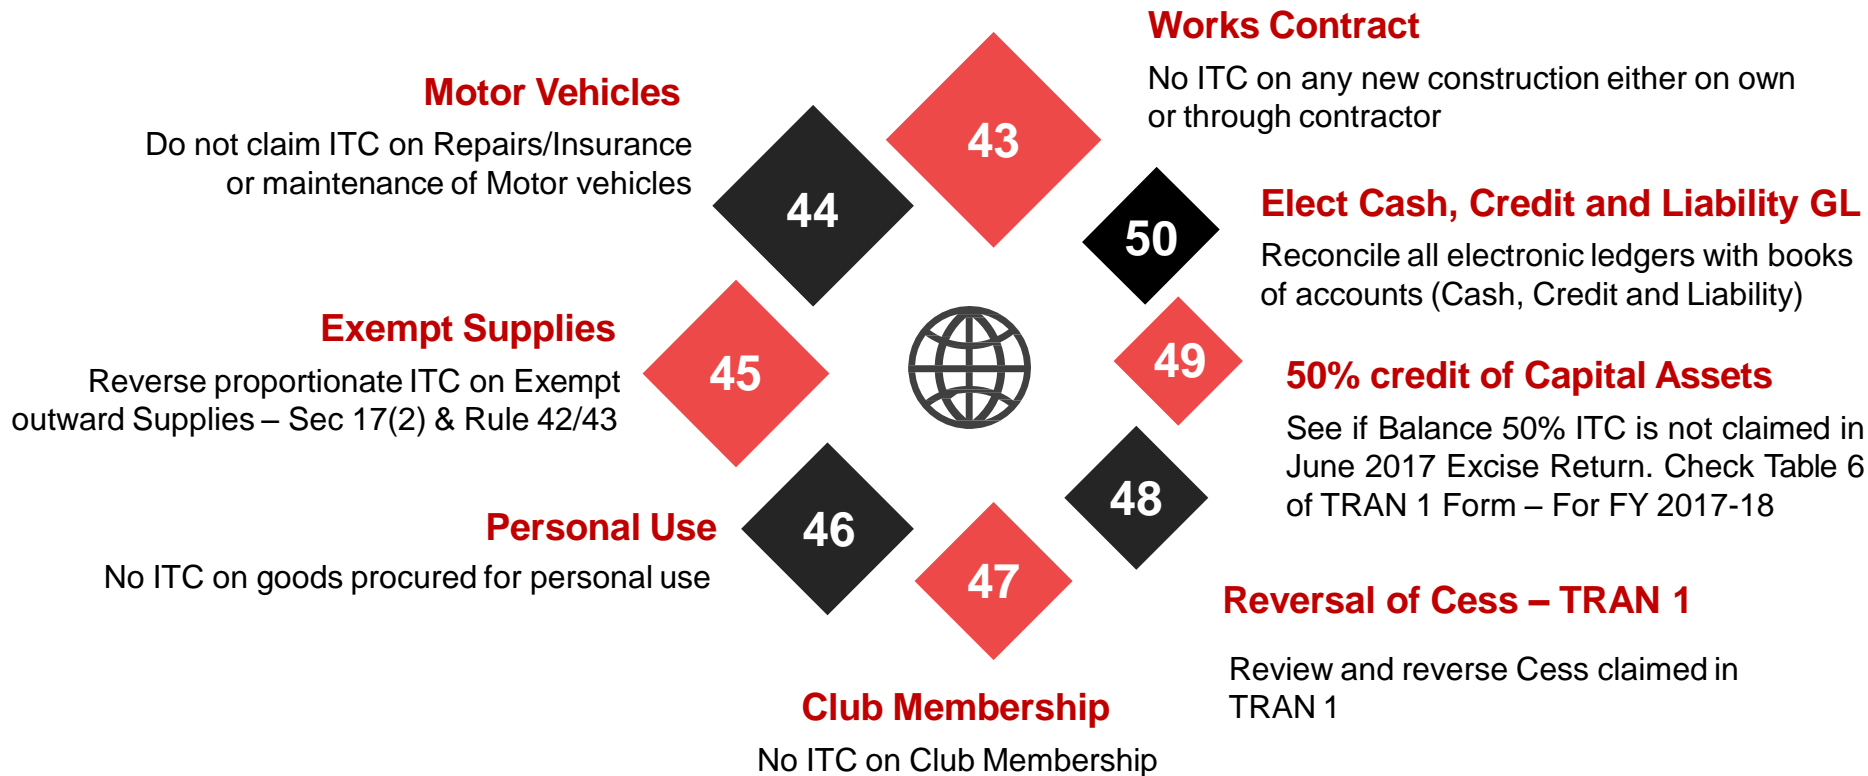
Works Contract

No ITC on any new construction either on own or through contractor

Motor Vehicles

Do not claim ITC on Repairs/Insurance or maintenance of Motor vehicles

43

44

50

Elect Cash, Credit and Liability GL

Reconcile all electronic ledgers with books of accounts (Cash, Credit and Liability)

Exempt Supplies

Reverse proportionate ITC on Exempt outward Supplies – Sec 17(2) & Rule 42/43

45

49

50% credit of Capital Assets

See if Balance 50% ITC is not claimed in June 2017 Excise Return. Check Table 6 of TRAN 1 Form – For FY 2017-18

Personal Use

No ITC on goods procured for personal use

46

48

47

Reversal of Cess – TRAN 1

Review and reverse Cess claimed in TRAN 1

Club Membership

No ITC on Club Membership